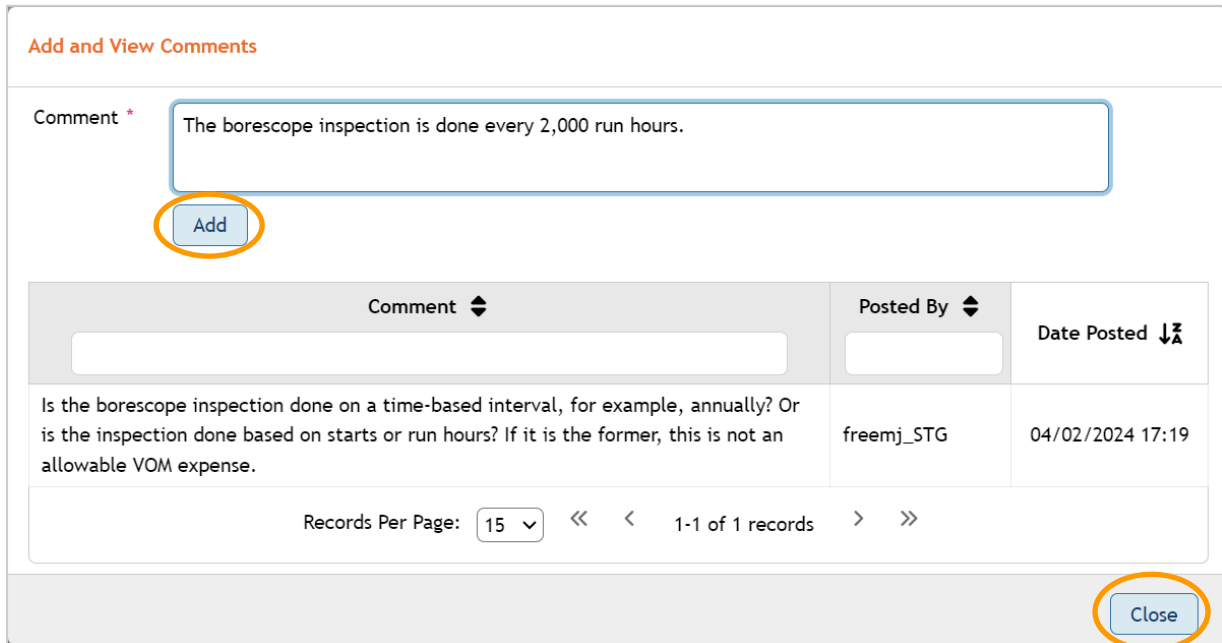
Add and View Comments

Comment *

The borescope inspection is done every 2,000 run hours.

Add

| Comment | Posted By | Date Posted |
|---|---|---|
| Is the borescope inspection done on a time-based interval, for example, annually? Or is the inspection done based on starts or run hours? If it is the former, this is not an allowable VOM expense. | freemj_STG | 04/02/2024 17:19 |

Records Per Page: 15 « ‹ 1-1 of 1 records › »

Close